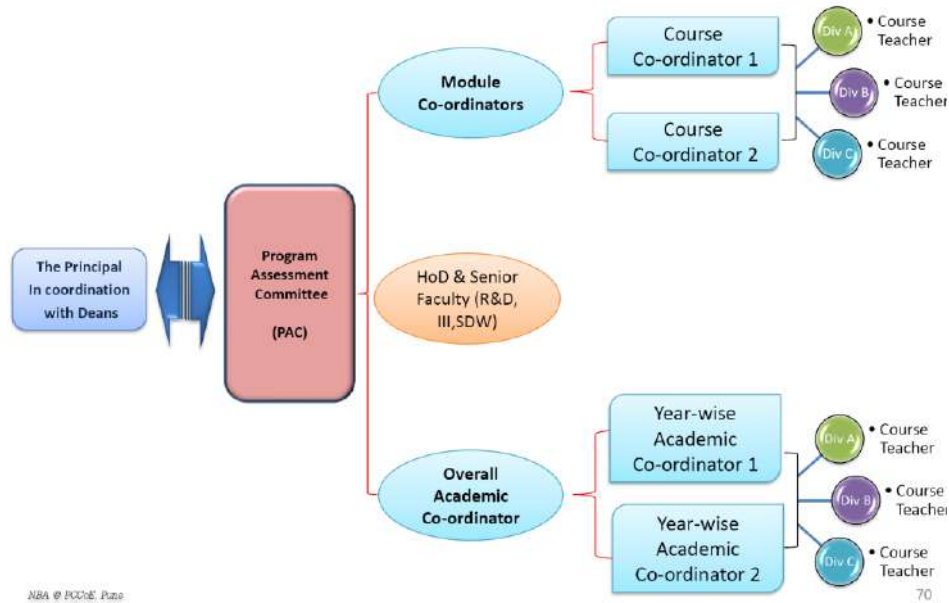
The Principal In coordination with Deans

Program Assessment Committee

(PAC)

Module Co-ordinators

Course Co-ordinator 1

Course Co-ordinator 2

Div A
• Course Teacher

Div B
• Course Teacher

Div C
• Course Teacher

HoD & Senior Faculty (R&D, III,SDW)

Overall Academic Co-ordinator

Year-wise Academic Co-ordinator 1

Year-wise Academic Co-ordinator 2

Div A
• Course Teacher

Div B
• Course Teacher

Div C
• Course Teacher

NBA @ PCCoE, Pune

70